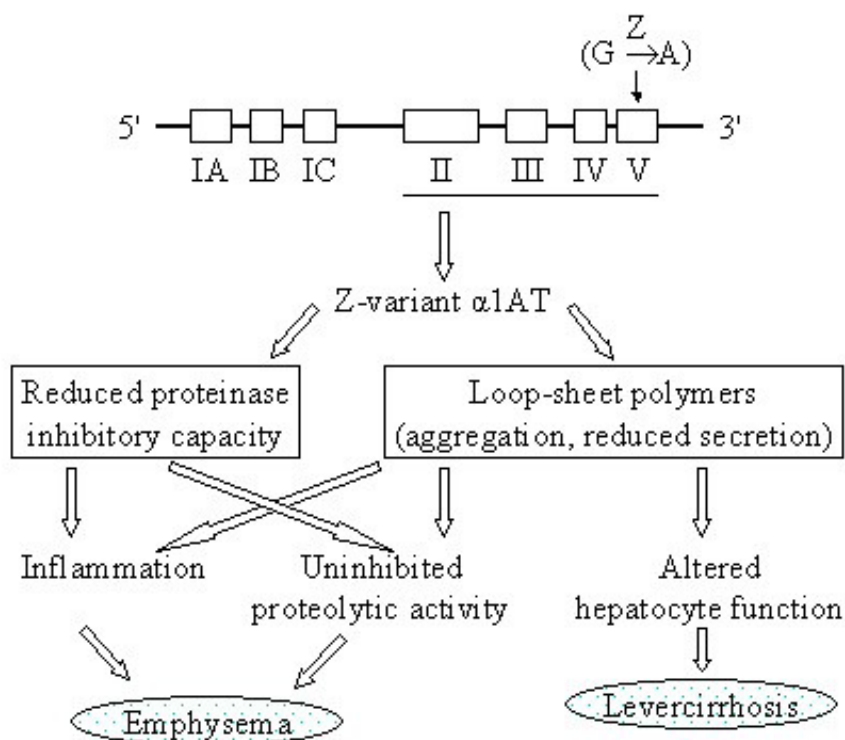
(G $\xrightarrow{Z}$ A)

5' 3'

IA IB IC II III IV V

Z-variant α1AT

Reduced proteinase inhibitory capacity

Loop-sheet polymers (aggregation, reduced secretion)

Inflammation

Uninhibited proteolytic activity

Altered hepatocyte function

Emphysema

Levercirrhosis